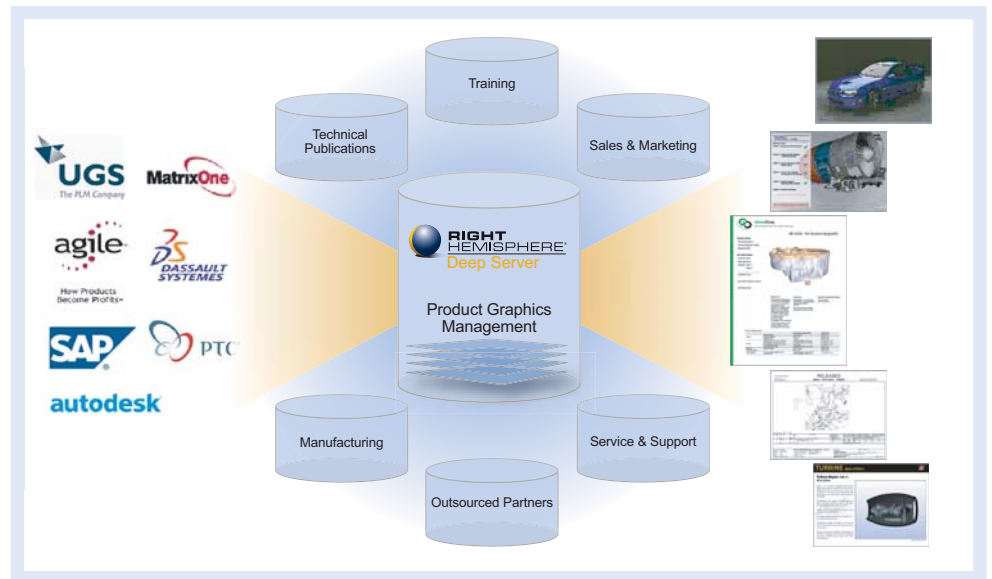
Training

Technical Publications

Sales & Marketing

UGS
The PLM Company

MatrixOne

agile
How Products Become Profits

DASSAULT SYSTEMES

SAP

PTC

autodesk

RIGHT HEMISPHERE
Deep Server

Product Graphics Management

Manufacturing

Service & Support

Outsourced Partners

RELEASED

TURBINE